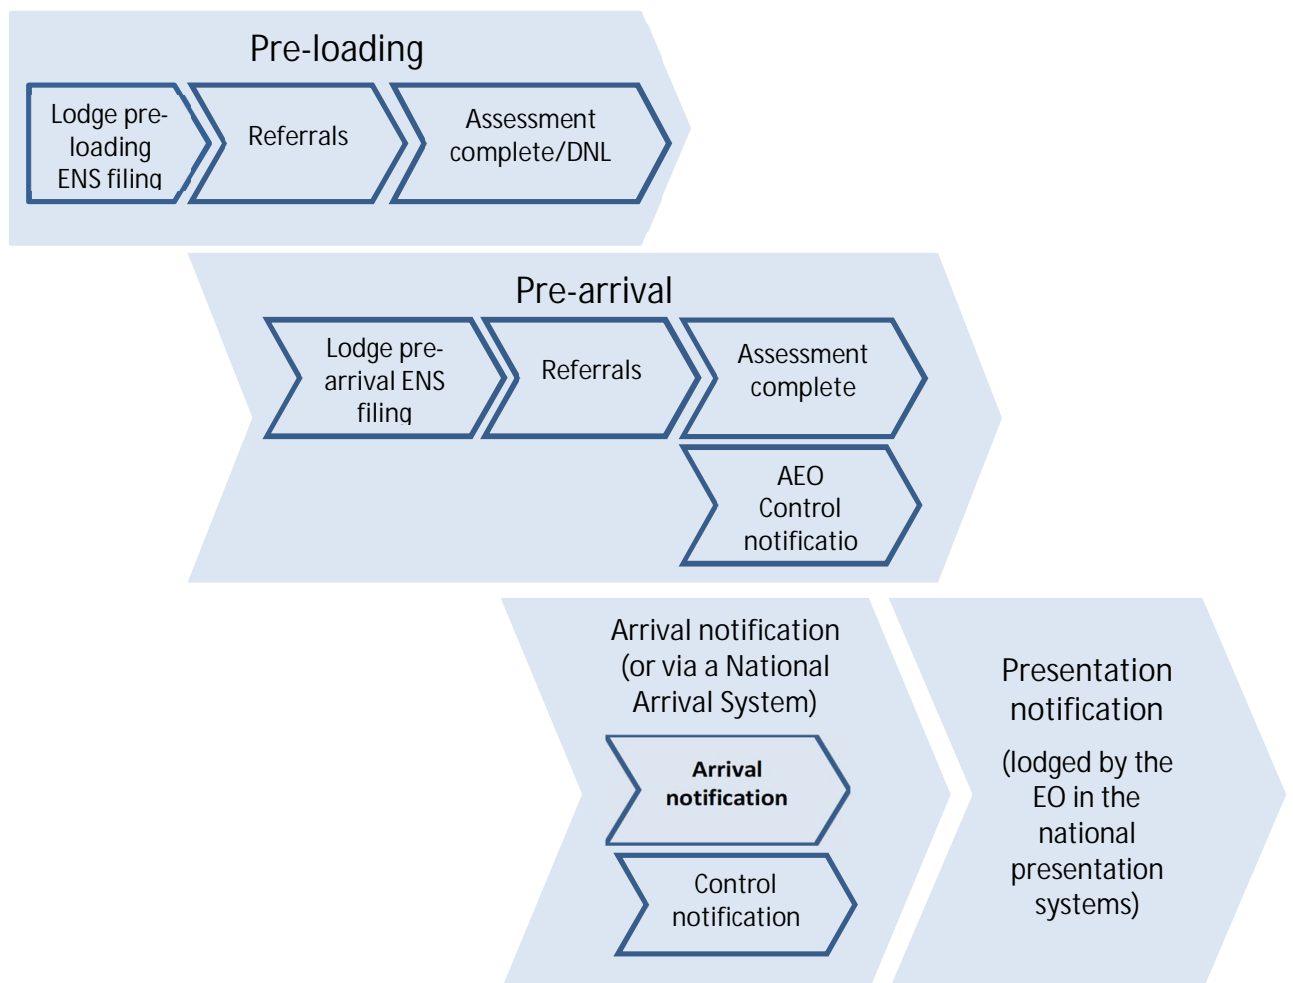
Pre-loading

Lodge pre-loading ENS filing

Referrals

Assessment complete/DNL

Pre-arrival

Lodge pre-arrival ENS filing

Referrals

Assessment complete

AEO Control notificatio

Arrival notification (or via a National Arrival System)

Arrival notification

Control notification

Presentation notification

(lodged by the EO in the national presentation systems)